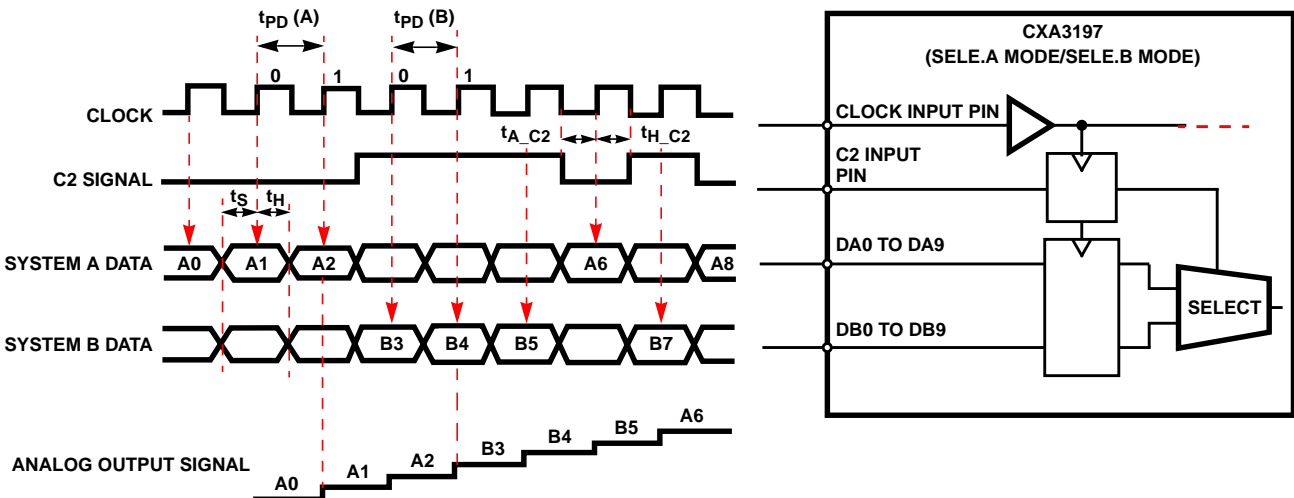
$t_{PD}$ (A)

$t_{PD}$ (B)

0 1 0 1

CLOCK

$t_{A\_C2}$ $t_{H\_C2}$

C2 SIGNAL

$t_S$ $t_H$

SYSTEM A DATA

A0 A1 A2 A6 A8

SYSTEM B DATA

B3 B4 B5 B7

ANALOG OUTPUT SIGNAL

A0 A1 A2 B3 B4 B5 A6

CXA3197
(SELE.A MODE/SELE.B MODE)

CLOCK INPUT PIN

C2 INPUT PIN

DA0 TO DA9

DB0 TO DB9

SELECT